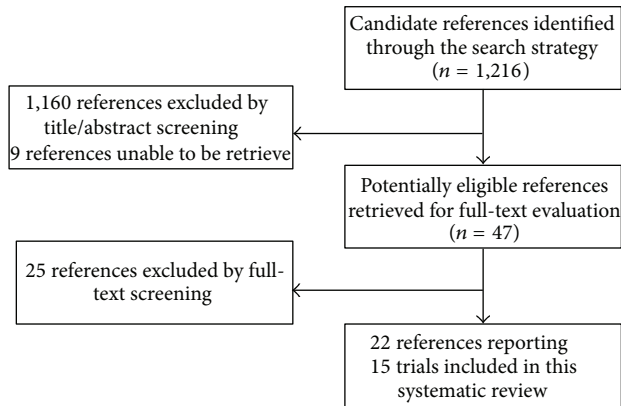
Candidate references identified through the search strategy ($n$ = 1,216)

1,160 references excluded by title/abstract screening
9 references unable to be retrieve

Potentially eligible references retrieved for full-text evaluation ($n$ = 47)

25 references excluded by full-text screening

22 references reporting 15 trials included in this systematic review